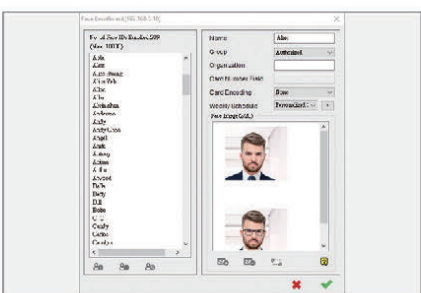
Face Enrollment(192.168.1.10)

Face List (Max. 10000)

Abe
Aaron
Abby
Abdul
Abe
Abraham
Adrienne
Adam
Alex
Andy
Angel
Ann
Anna
Ashley
Austin
Bella
Betty
Bill
Bob
Cindy
Carlos

Name: Abe
Group: Authorized
Organization
Card Number Field
Card Encoding: None
Weekly Schedule: Day Schedule
Face Image(s)